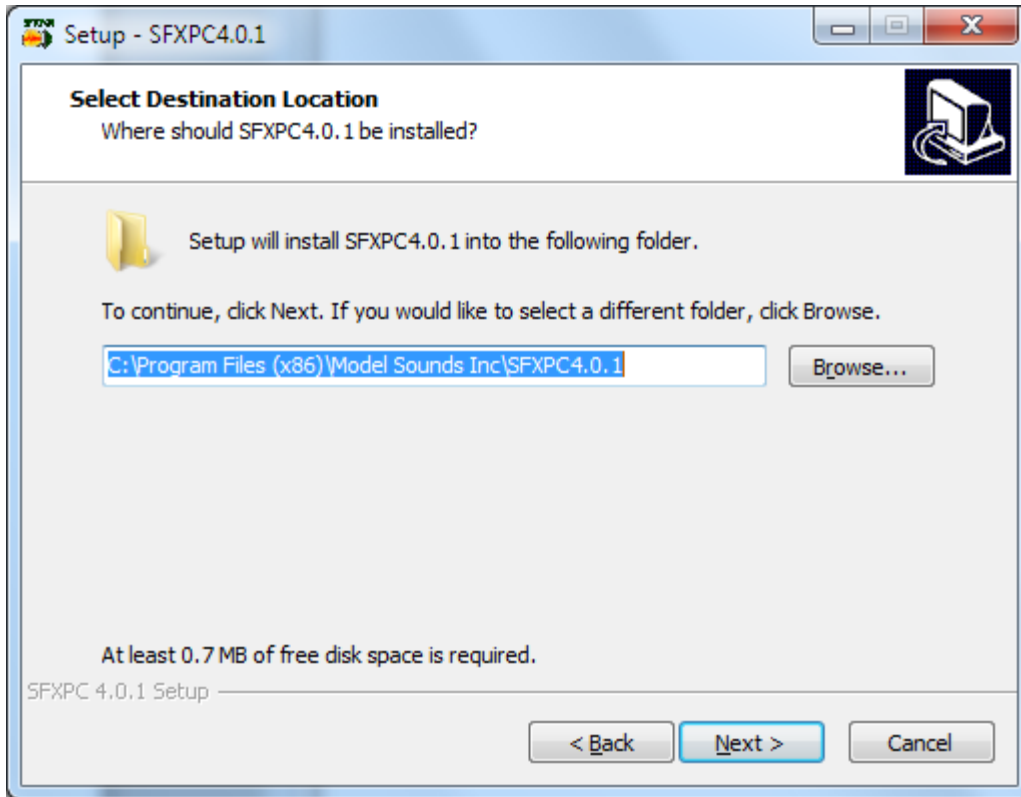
Setup - SFXPC4.0.1

Select Destination Location
Where should SFXPC4.0.1 be installed?

Setup will install SFXPC4.0.1 into the following folder.

To continue, click Next. If you would like to select a different folder, click Browse.

C:\Program Files (x86)\Model Sounds Inc\SFXPC4.0.1

Browse...

At least 0.7 MB of free disk space is required.

SFXPC 4.0.1 Setup

< Back

Next >

Cancel